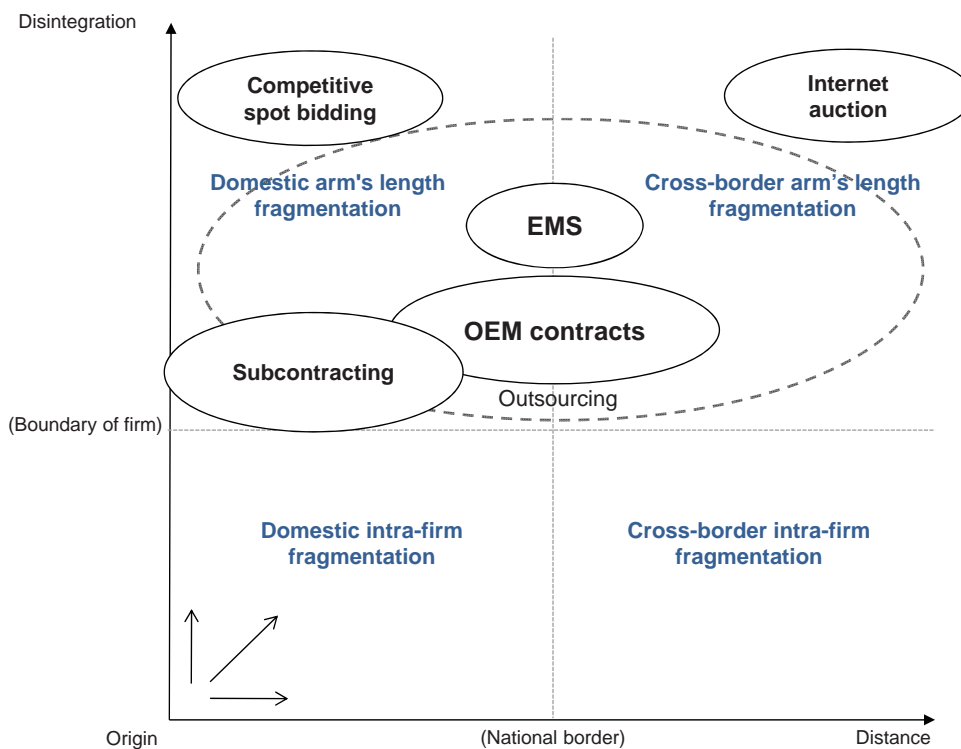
Disintegration

Competitive spot bidding

Internet auction

Domestic arm's length fragmentation

Cross-border arm’s length fragmentation

EMS

OEM contracts

Subcontracting

Outsourcing

(Boundary of firm)

Domestic intra-firm fragmentation

Cross-border intra-firm fragmentation

Origin

(National border)

Distance